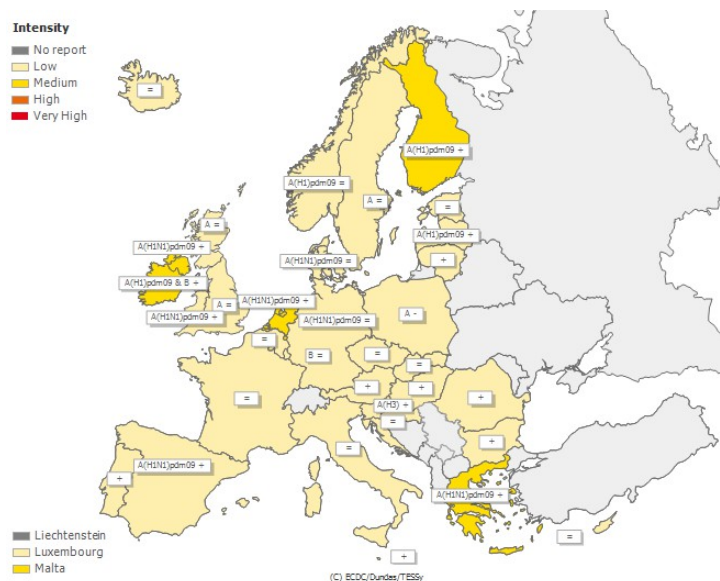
Intensity
No report
Low
Medium
High
Very High

=
A(H1)pdm09 +
A(H1)pdm09 =
A =
=
A =
A(H1N1)pdm09 +
A(H1)pdm09 +
A(H1N1)pdm09 =
+
A(H1)pdm09 & B +
A =
A(H1N1)pdm09 +
A(H1N1)pdm09 +
A(H1N1)pdm09 =
A -
=
B =
=
=
=
+
+
=
+
A(H3) +
=
=
+
=
A(H1N1)pdm09 +
+
A(H1N1)pdm09 +
=
+

Liechtenstein
Luxembourg
Malta

(C) ECDC/Dundas/TESSy